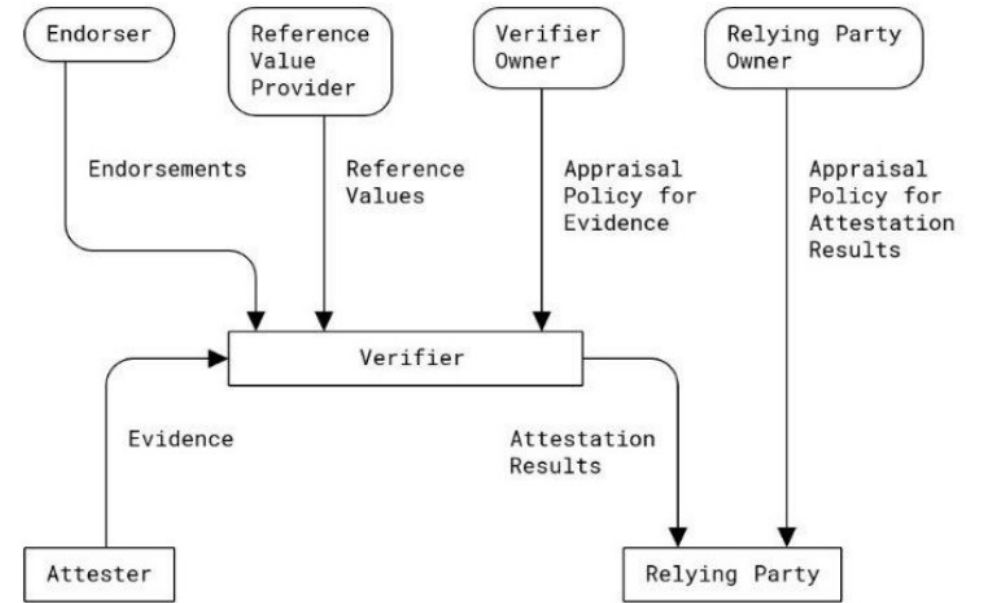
Endorser

Reference Value Provider

Verifier Owner

Relying Party Owner

Endorsements

Reference Values

Appraisal Policy for Evidence

Appraisal Policy for Attestation Results

Verifier

Evidence

Attestation Results

Attester

Relying Party